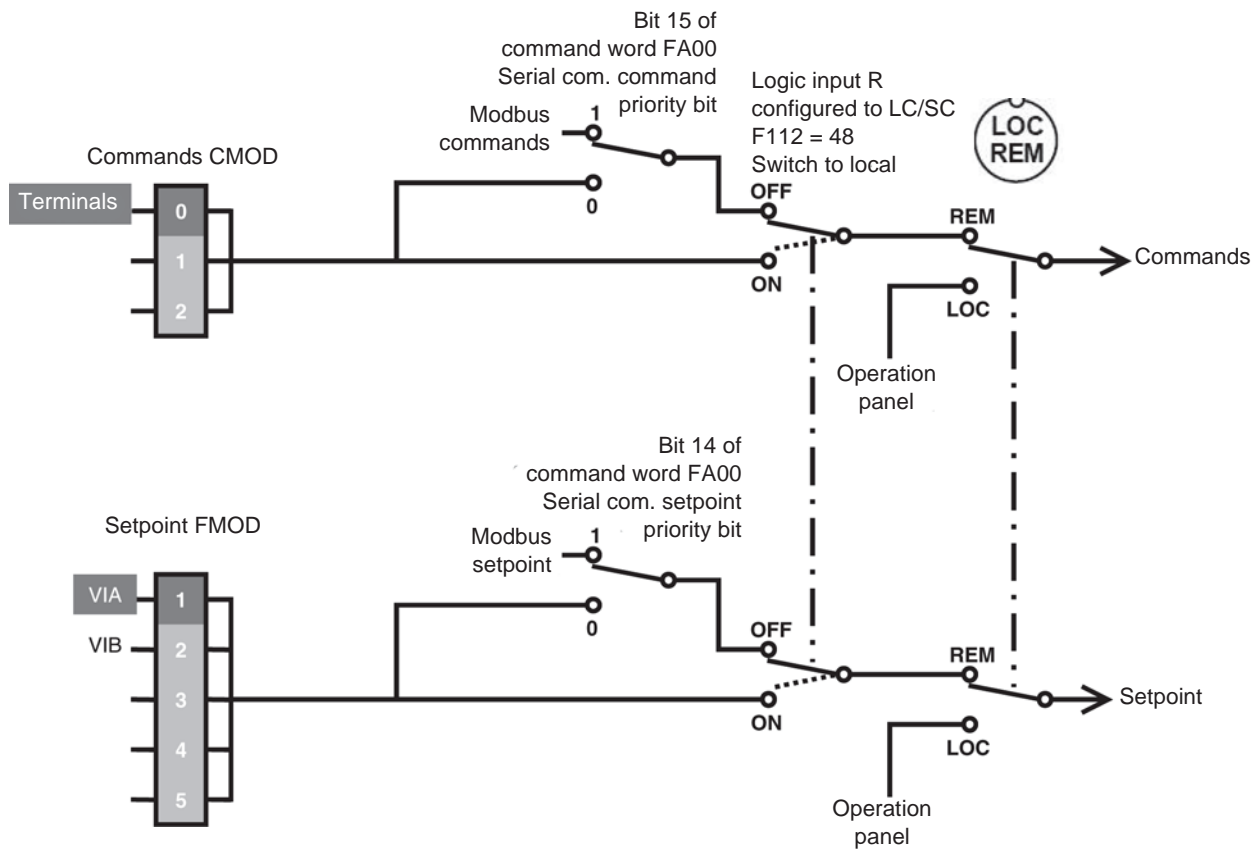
Bit 15 of command word FA00 Serial com. command priority bit

Logic input R configured to LC/SC F112 = 48 Switch to local

LOC REM

Commands CMOD

Terminals

0

1

2

Modbus commands

1

0

OFF

ON

REM

LOC

Commands

Operation panel

Bit 14 of command word FA00 Serial com. setpoint priority bit

Setpoint FMOD

VIA

VIB

1

2

3

4

5

Modbus setpoint

1

0

OFF

ON

REM

LOC

Setpoint

Operation panel